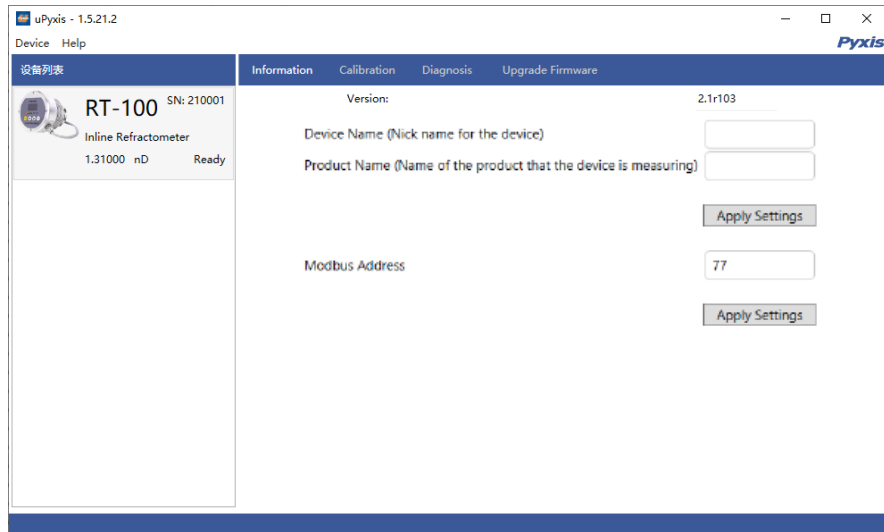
uPyxis - 1.5.21.2

Device Help

Pyxis

设备列表

RT-100 SN: 210001

Inline Refractometer

1.31000 nD Ready

Information Calibration Diagnosis Upgrade Firmware

Version: 2.1r103

Device Name (Nick name for the device)

Product Name (Name of the product that the device is measuring)

Apply Settings

Modbus Address 77

Apply Settings